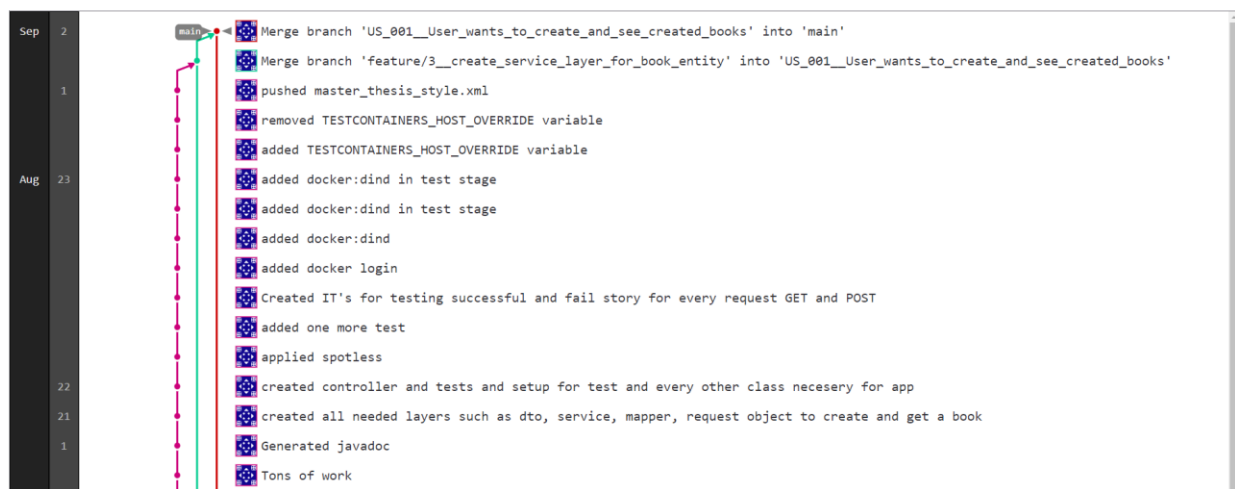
| | | | |
|---|---|---|---|
| Sep | 2 | main | Merge branch 'US_001__User_wants_to_create_and_see_created_books' into 'main' |
| | | | Merge branch 'feature/3__create_service_layer_for_book_entity' into 'US_001__User_wants_to_create_and_see_created_books' |
| | 1 | | pushed master_thesis_style.xml |
| | | | removed TESTCONTAINERS_HOST_OVERRIDE variable |
| | | | added TESTCONTAINERS_HOST_OVERRIDE variable |
| Aug | 23 | | added docker:dind in test stage |
| | | | added docker:dind in test stage |
| | | | added docker:dind |
| | | | added docker login |
| | | | Created IT's for testing successful and fail story for every request GET and POST |
| | | | added one more test |
| | | | applied spotless |
| | 22 | | created controller and tests and setup for test and every other class necesery for app |
| | 21 | | created all needed layers such as dto, service, mapper, request object to create and get a book |
| | 1 | | Generated javadoc |
| | | | Tons of work |